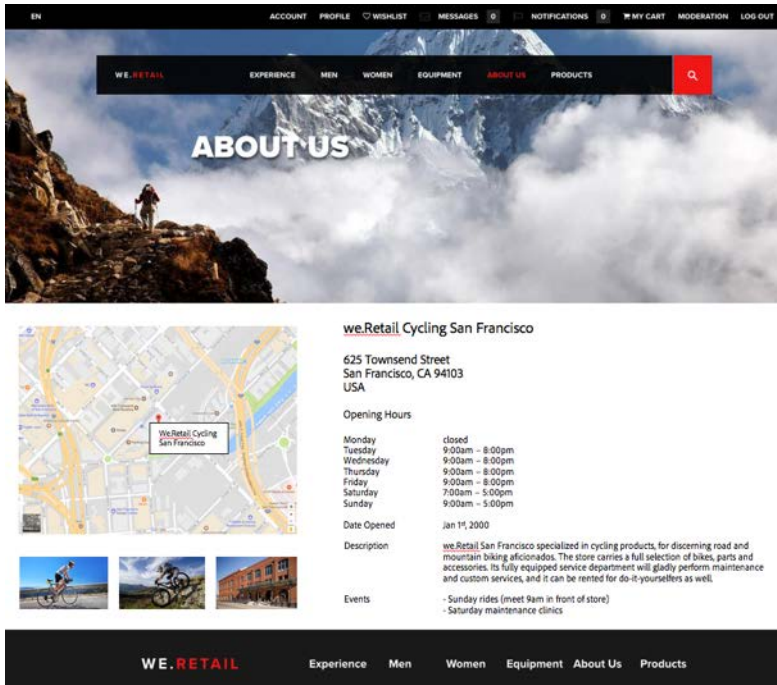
EN

ACCOUNT PROFILE WISHLIST MESSAGES 0 NOTIFICATIONS 0 MY CART MODERATION LOG OUT

WE.RETAIL EXPERIENCE MEN WOMEN EQUIPMENT ABOUT US PRODUCTS

ABOUT US

We.Retail Cycling San Francisco

we.Retail Cycling San Francisco

625 Townsend Street
San Francisco, CA 94103
USA

Opening Hours

| | |
|---|---|
| Monday | closed |
| Tuesday | 9:00am – 8:00pm |
| Wednesday | 9:00am – 8:00pm |
| Thursday | 9:00am – 8:00pm |
| Friday | 9:00am – 8:00pm |
| Saturday | 7:00am – 5:00pm |
| Sunday | 9:00am – 5:00pm |

Date Opened Jan 1st, 2000

Description we.Retail San Francisco specialized in cycling products, for discerning road and mountain biking aficionados. The store carries a full selection of bikes, parts and accessories. Its fully equipped service department will gladly perform maintenance and custom services, and it can be rented for do-it-yourselfers as well.

Events - Sunday rides (meet 9am in front of store)
- Saturday maintenance clinics

WE.RETAIL Experience Men Women Equipment About Us Products